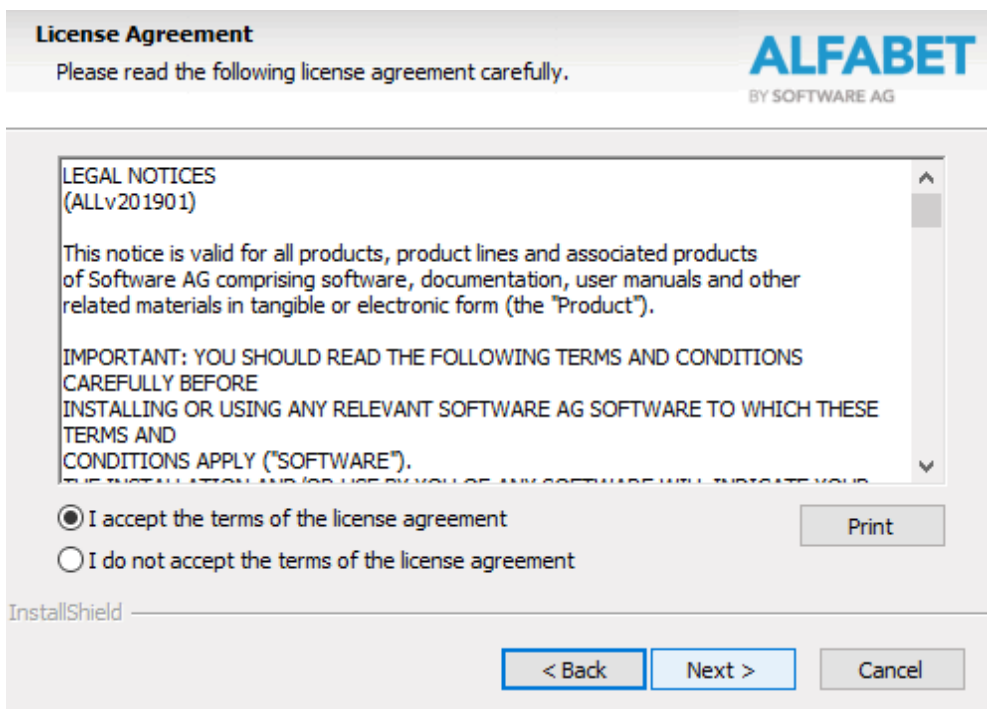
License Agreement
Please read the following license agreement carefully.

ALFABET
BY SOFTWARE AG

LEGAL NOTICES
(ALLv201901)

This notice is valid for all products, product lines and associated products of Software AG comprising software, documentation, user manuals and other related materials in tangible or electronic form (the "Product").

IMPORTANT: YOU SHOULD READ THE FOLLOWING TERMS AND CONDITIONS CAREFULLY BEFORE
INSTALLING OR USING ANY RELEVANT SOFTWARE AG SOFTWARE TO WHICH THESE TERMS AND
CONDITIONS APPLY ("SOFTWARE").
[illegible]

I accept the terms of the license agreement
I do not accept the terms of the license agreement
Print

InstallShield

< Back
Next >
Cancel